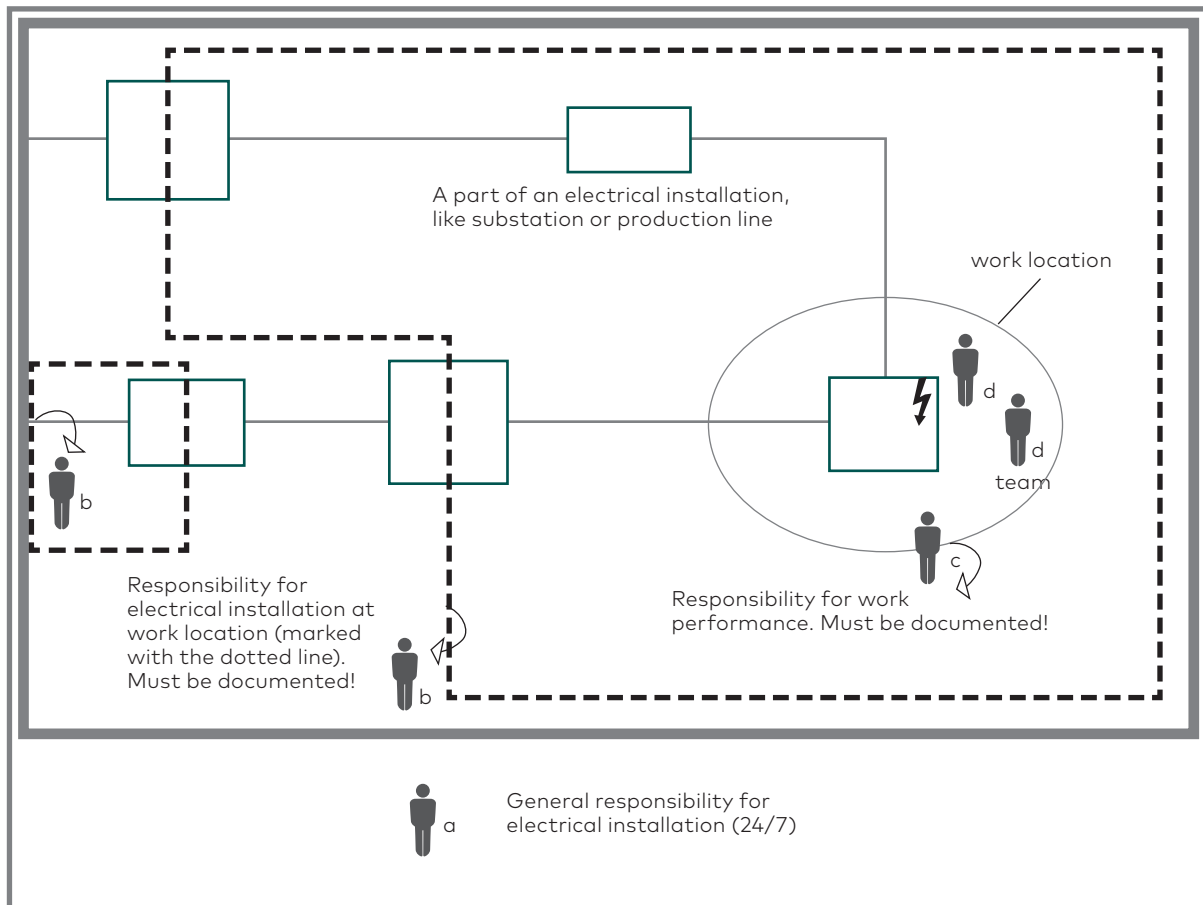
A part of an electrical installation, like substation or production line

work location

d

d

team

b

c

Responsibility for electrical installation at work location (marked with the dotted line). Must be documented!

Responsibility for work performance. Must be documented!

b

a

General responsibility for electrical installation (24/7)